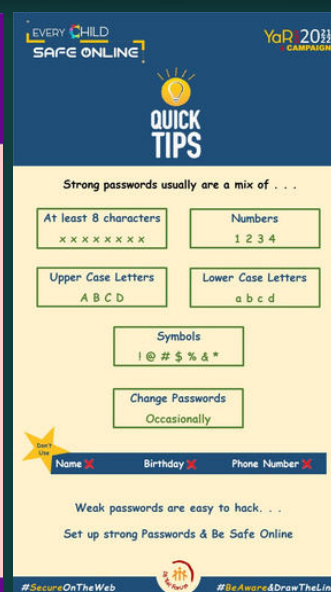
EVERY CHILD
SAFE ONLINE

YaR 20
CAMPAIGN

QUICK TIPS

Strong passwords usually are a mix of . . .

At least 8 characters
x x x x x x x x

Numbers
1 2 3 4

Upper Case Letters
A B C D

Lower Case Letters
a b c d

Symbols
! @ # $ % & *

Change Passwords
Occasionally

Don't Use

Name ❌ Birthday ❌ Phone Number ❌

Weak passwords are easy to hack. . .

Set up strong Passwords & Be Safe Online

#SecureOnTheWeb

#BeAware&DrawTheLin